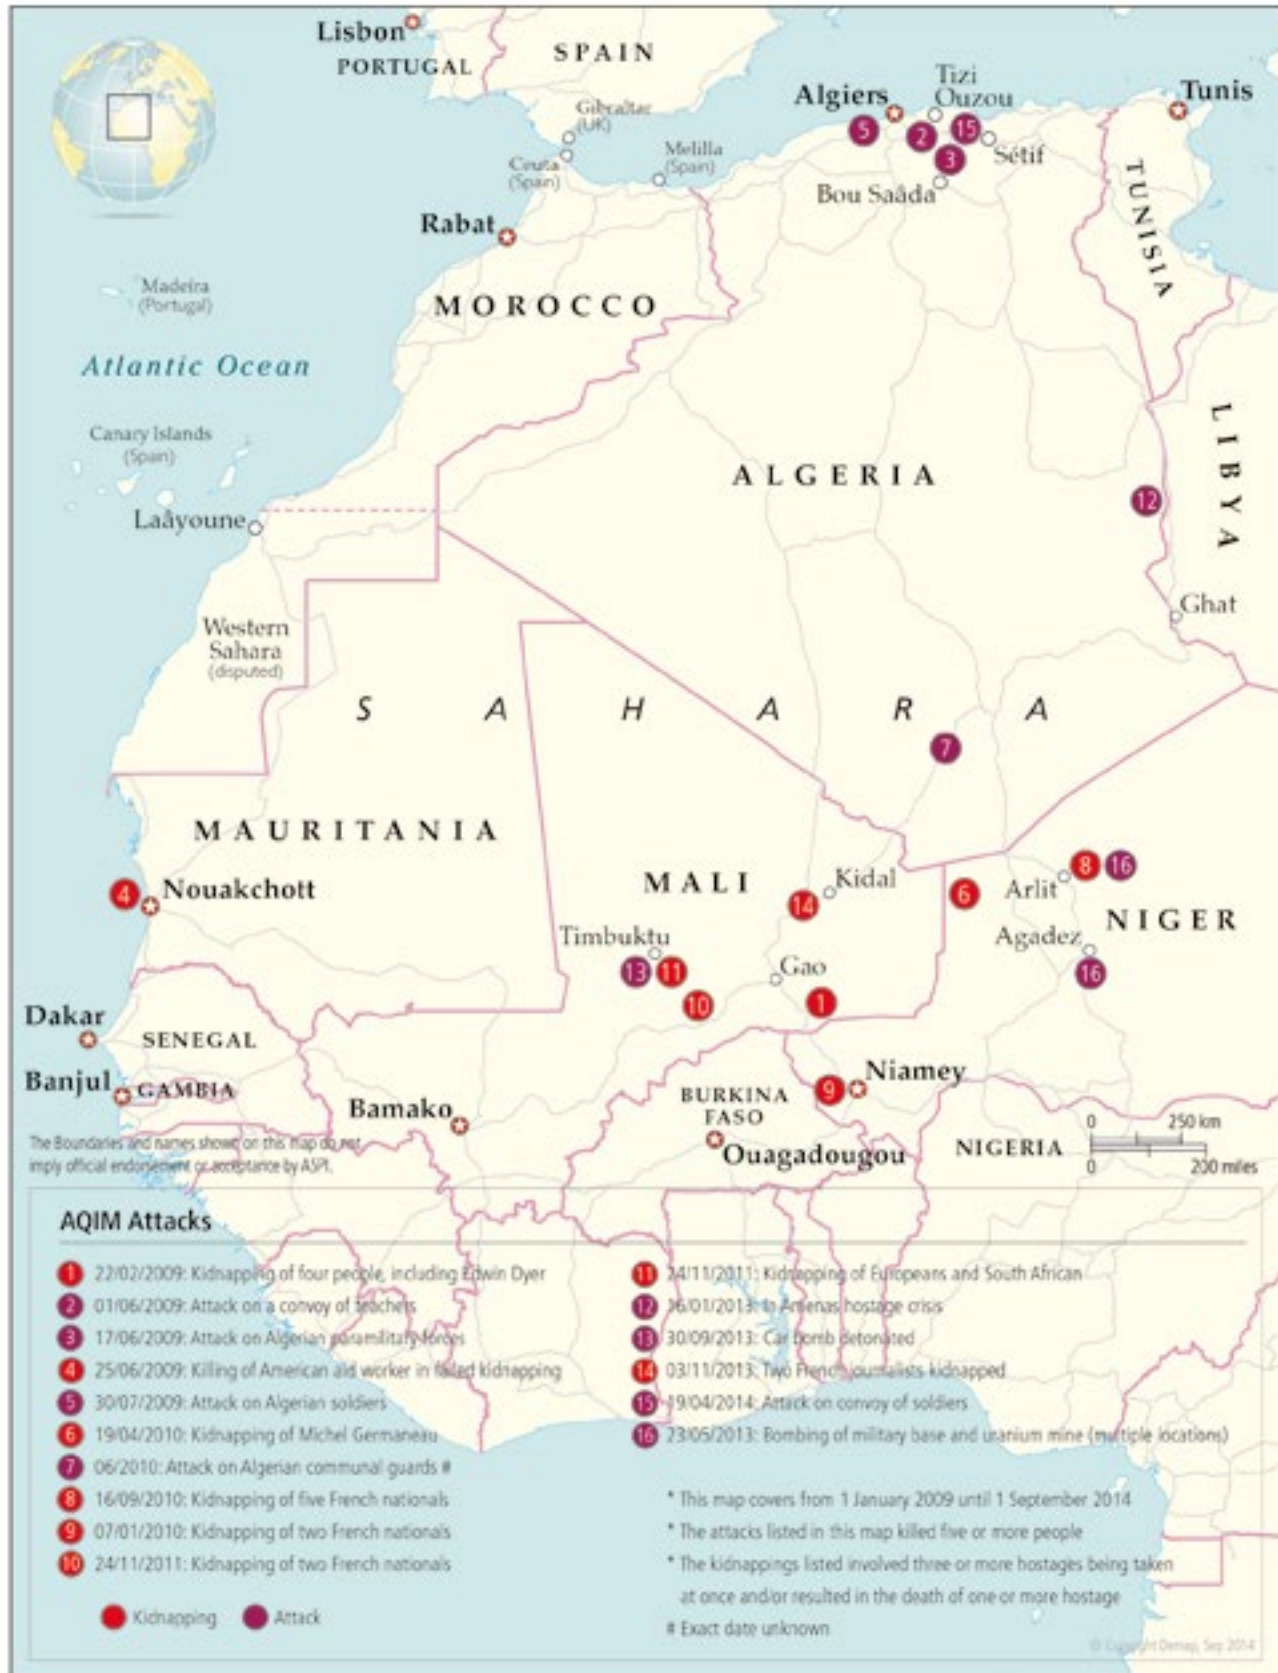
Lisbon
PORTUGAL
SPAIN
Gibraltar (UK)
Ceuta (Spain)
Melilla (Spain)
Algiers
Tizi Ouzou
5
2
15
3
Sétif
Bou Saâda
Tunis
TUNISIA
Rabat
Madeira (Portugal)
MOROCCO
Atlantic Ocean
Canary Islands (Spain)
ALGERIA
LIBYA
12
Laâyoune
Ghat
Western Sahara (disputed)
S A H A R A
7
MAURITANIA
4
Nouakchott
MALI
14
Kidal
6
Arlit
8
16
NIGER
Agadez
16
Timbuktu
13
11
10
Gao
1
Dakar
SENEGAL
Banjul
GAMBIA
Bamako
BURKINA FASO
9
Niamey
Ouagadougou
NIGERIA
0 250 km
0 200 miles
The Boundaries and names shown on this map do not imply official endorsement or acceptance by ASPI.

AQIM Attacks
1 22/02/2009: Kidnapping of four people, including Edwin Dyer
2 01/06/2009: Attack on a convoy of teachers
3 17/06/2009: Attack on Algerian paramilitary forces
4 25/06/2009: Killing of American aid worker in failed kidnapping
5 30/07/2009: Attack on Algerian soldiers
6 19/04/2010: Kidnapping of Michel Germaneau
7 06/2010: Attack on Algerian communal guards #
8 16/09/2010: Kidnapping of five French nationals
9 07/01/2010: Kidnapping of two French nationals
10 24/11/2011: Kidnapping of two French nationals
11 24/11/2011: Kidnapping of Europeans and South African
12 16/01/2013: In Amenas hostage crisis
13 30/09/2013: Car bomb detonated
14 03/11/2013: Two French journalists kidnapped
15 19/04/2014: Attack on convoy of soldiers
16 23/05/2013: Bombing of military base and uranium mine (multiple locations)

Kidnapping
Attack

* This map covers from 1 January 2009 until 1 September 2014
* The attacks listed in this map killed five or more people
* The kidnappings listed involved three or more hostages being taken at once and/or resulted in the death of one or more hostage
# Exact date unknown

© Copyright Demap, Sep 2014